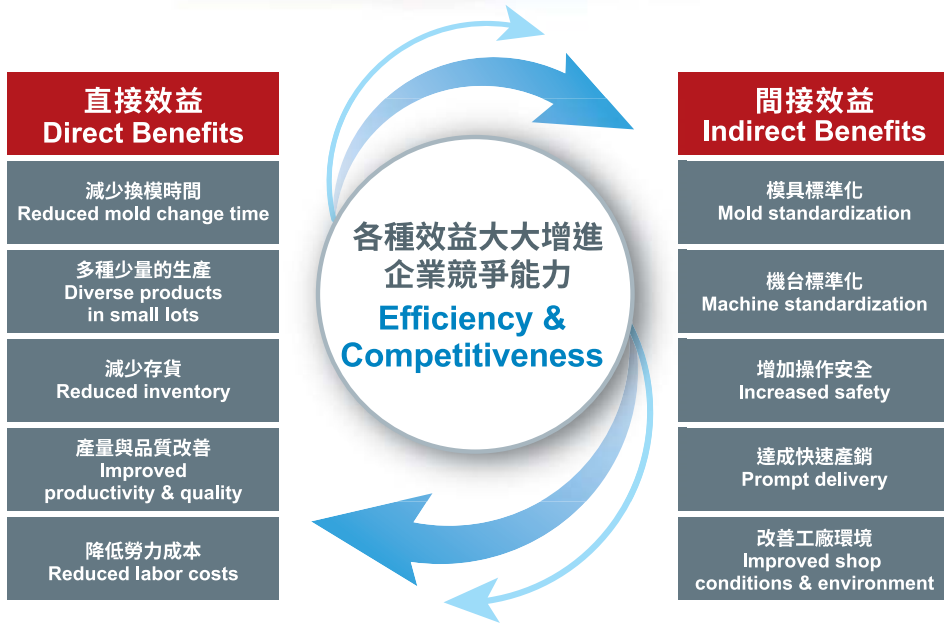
直接效益
Direct Benefits

減少換模時間
Reduced mold change time

多種少量的生產
Diverse products in small lots

減少存貨
Reduced inventory

產量與品質改善
Improved productivity & quality

降低勞力成本
Reduced labor costs

各種效益大大增進
企業競爭能力
Efficiency & Competitiveness

間接效益
Indirect Benefits

模具標準化
Mold standardization

機台標準化
Machine standardization

增加操作安全
Increased safety

達成快速產銷
Prompt delivery

改善工廠環境
Improved shop conditions & environment